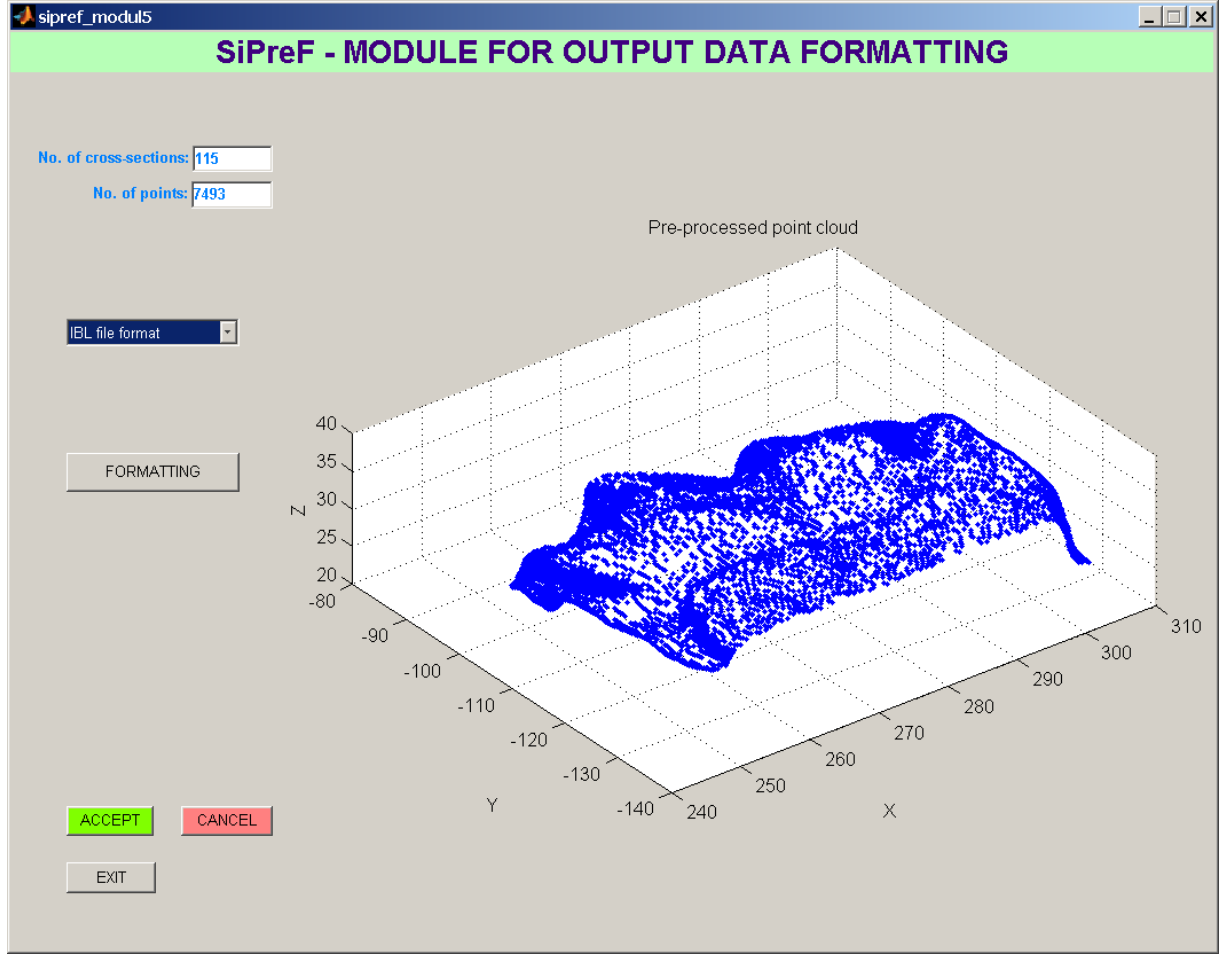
sipref_modul5

SiPreF - MODULE FOR OUTPUT DATA FORMATTING

No. of cross-sections: 115

No. of points: 7493

IBL file format

FORMATTING

Pre-processed point cloud

40
35
30
25
20
Z

-80
-90
-100
-110
-120
-130
-140
Y

240
250
260
270
280
290
300
310
X

ACCEPT

CANCEL

EXIT